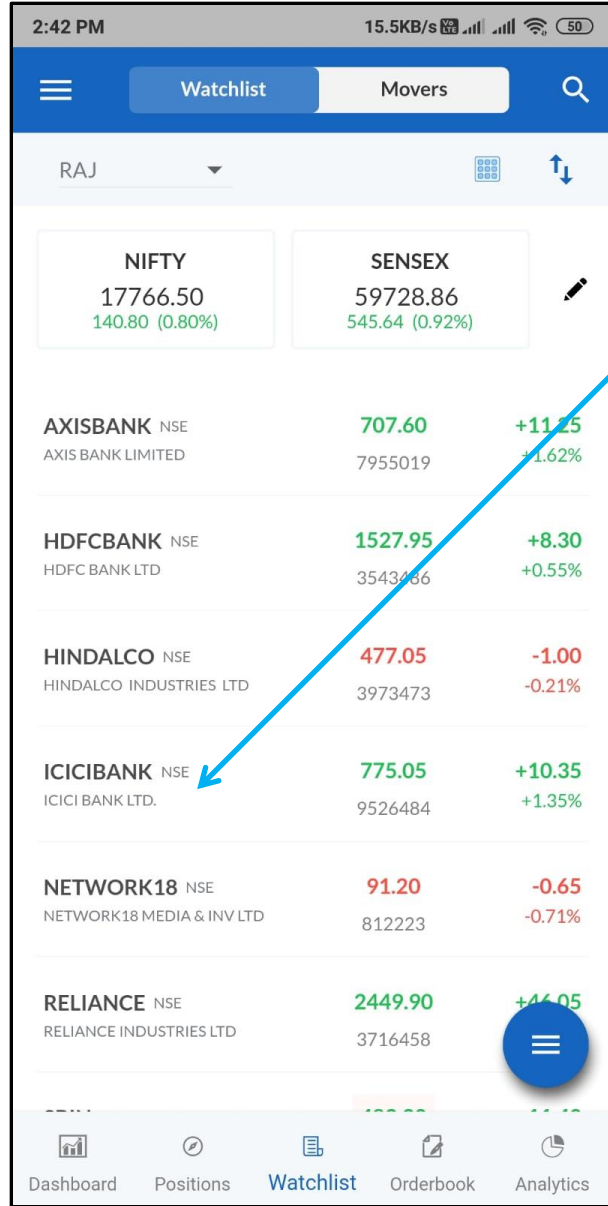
2:42 PM
15.5KB/s 50

Watchlist | Movers

RAJ

NIFTY
17766.50
140.80 (0.80%)

SENSEX
59728.86
545.64 (0.92%)

AXISBANK NSE
AXIS BANK LIMITED
707.60
7955019
+11.25
+1.62%

HDFCBANK NSE
HDFC BANK LTD
1527.95
3543486
+8.30
+0.55%

HINDALCO NSE
HINDALCO INDUSTRIES LTD
477.05
3973473
-1.00
-0.21%

ICICIBANK NSE
ICICI BANK LTD.
775.05
9526484
+10.35
+1.35%

NETWORK18 NSE
NETWORK18 MEDIA & INV LTD
91.20
812223
-0.65
-0.71%

RELIANCE NSE
RELIANCE INDUSTRIES LTD
2449.90
3716458
+46.05

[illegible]

Dashboard
Positions
Watchlist
Orderbook
Analytics